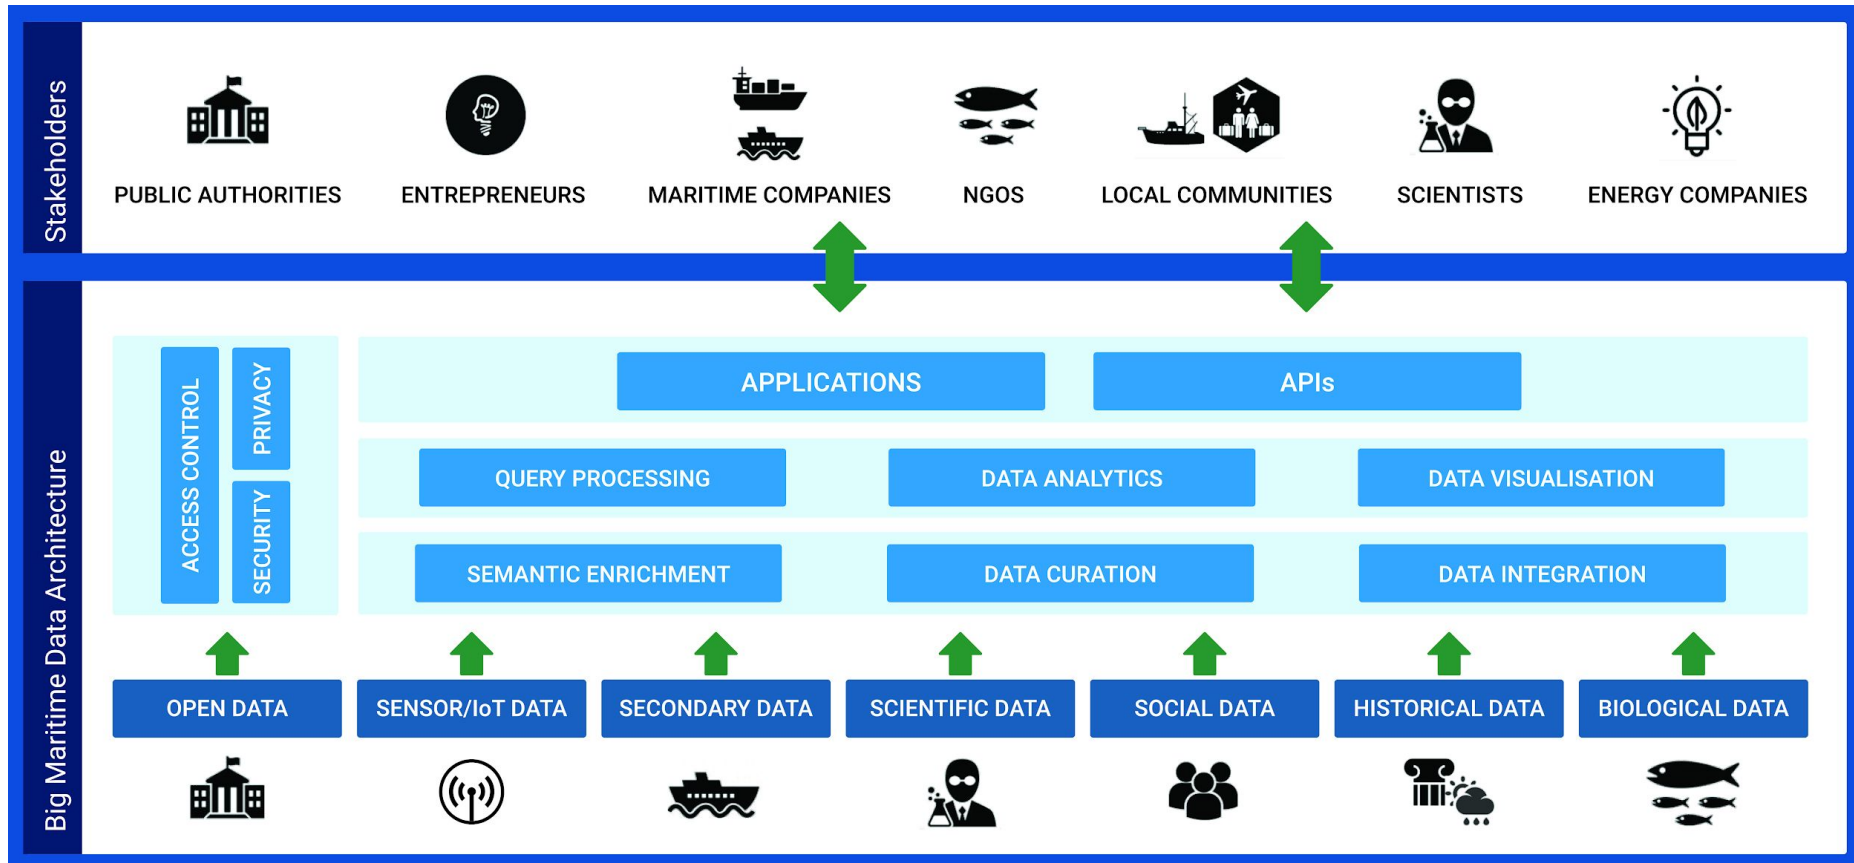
Stakeholders

PUBLIC AUTHORITIES
ENTREPRENEURS
MARITIME COMPANIES
NGOS
LOCAL COMMUNITIES
SCIENTISTS
ENERGY COMPANIES

Big Maritime Data Architecture

ACCESS CONTROL
PRIVACY
SECURITY

APPLICATIONS
APIs

QUERY PROCESSING
DATA ANALYTICS
DATA VISUALISATION

SEMANTIC ENRICHMENT
DATA CURATION
DATA INTEGRATION

OPEN DATA
SENSOR/IoT DATA
SECONDARY DATA
SCIENTIFIC DATA
SOCIAL DATA
HISTORICAL DATA
BIOLOGICAL DATA